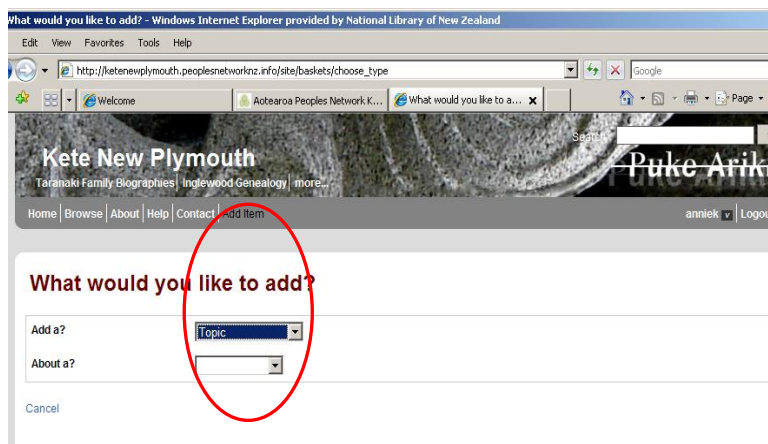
What would you like to add? - Windows Internet Explorer provided by National Library of New Zealand

Edit View Favorites Tools Help

http://ketenewplymouth.peoplesnetworknz.info/site/baskets/choose_type

Google

Welcome

Aotearoa Peoples Network K...

What would you like to a...

Page

Search

Kete New Plymouth

Taranaki Family Biographies | Inglewood Genealogy | more...

Puke Arik

Home | Browse | About | Help | Contact | Add Item

anniek | Logou

What would you like to add?

Add a? Topic

About a?

Cancel